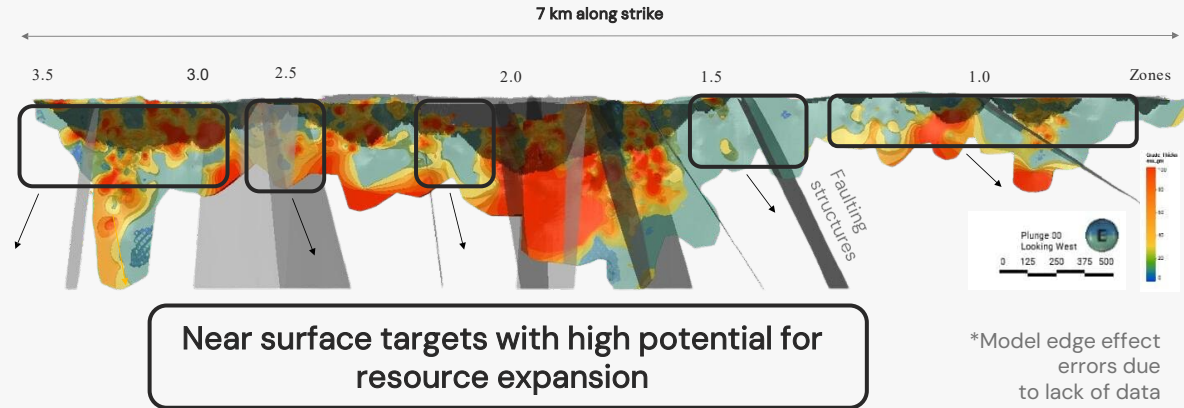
7 km along strike

3.5 3.0 2.5 2.0 1.5 1.0 Zones

Faulting structures

Plunge 00
Looking West

0 125 250 375 500

Near surface targets with high potential for resource expansion

*Model edge effect errors due to lack of data